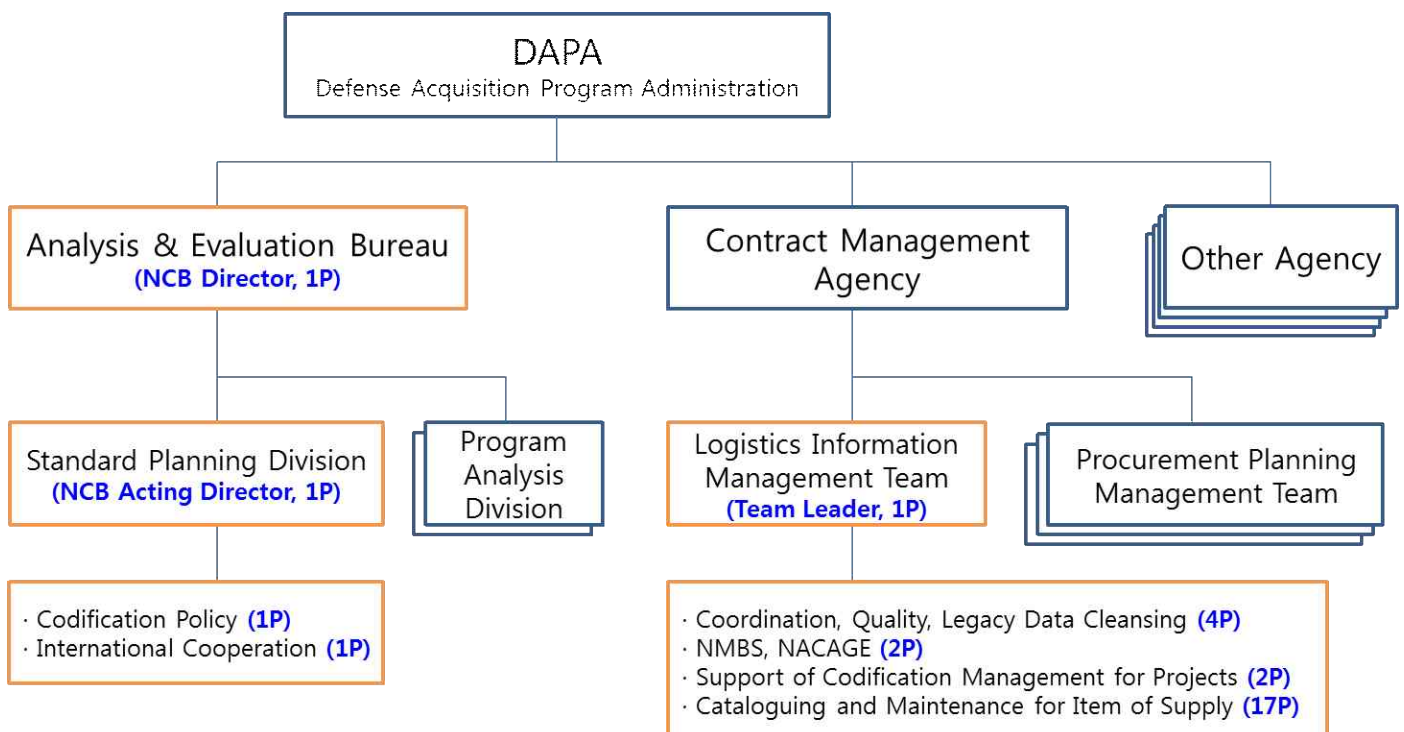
DAPA
Defense Acquisition Program Administration

Analysis & Evaluation Bureau
(NCB Director, 1P)

Contract Management Agency

Other Agency

Standard Planning Division
(NCB Acting Director, 1P)

Program Analysis Division

Logistics Information Management Team
(Team Leader, 1P)

Procurement Planning Management Team

· Codification Policy (1P)
· International Cooperation (1P)

· Coordination, Quality, Legacy Data Cleansing (4P)
· NMBS, NACAGE (2P)
· Support of Codification Management for Projects (2P)
· Cataloguing and Maintenance for Item of Supply (17P)